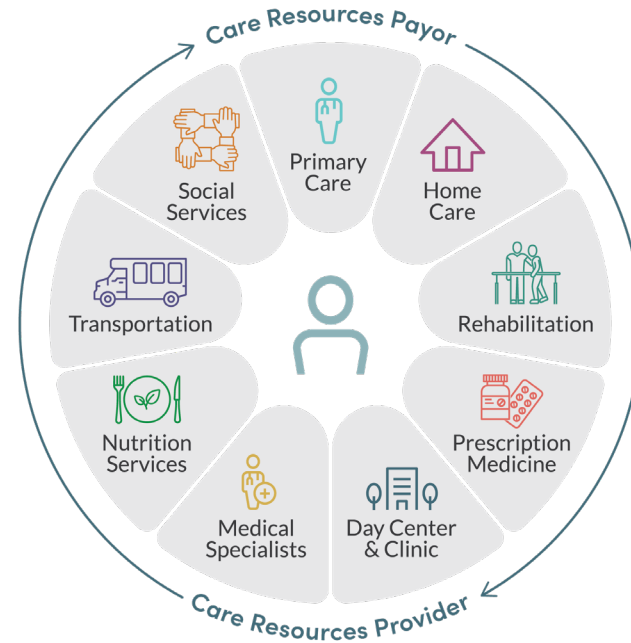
Care Resources Payor

Primary Care

Home Care

Rehabilitation

Prescription Medicine

Day Center & Clinic

Medical Specialists

Nutrition Services

Transportation

Social Services

Care Resources Provider